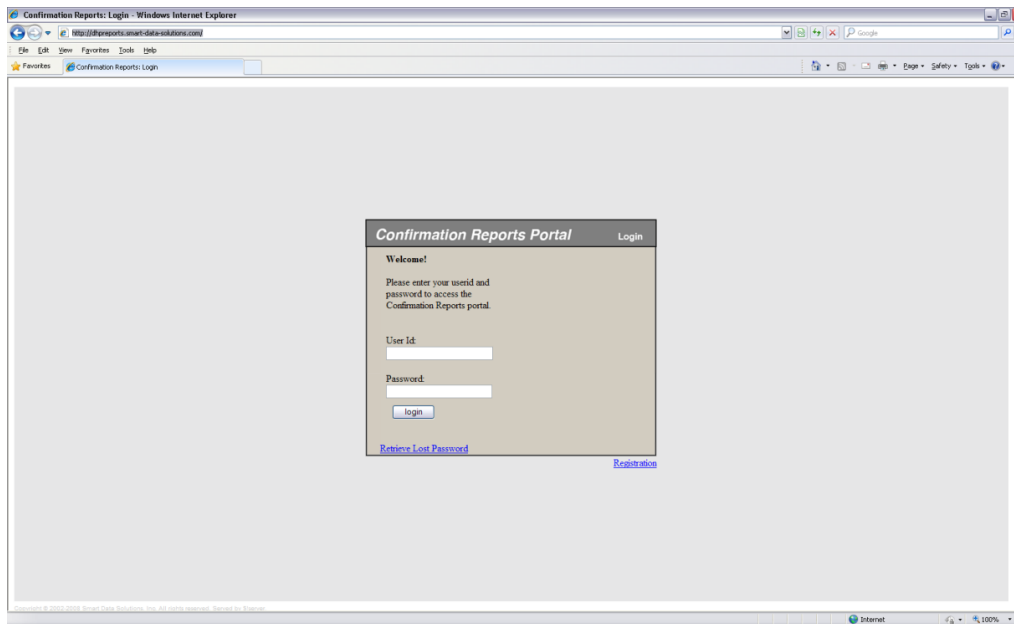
Confirmation Reports: Login - Windows Internet Explorer

http://dhpreports.smart-data-solutions.com/

Google

File Edit View Favorites Tools Help

Favorites

Confirmation Reports: Login

Page ▾ Safety ▾ Tools ▾

Confirmation Reports Portal

Login

Welcome!

Please enter your userid and password to access the Confirmation Reports portal.

User Id:

Password:

login

Retrieve Lost Password

Registration

Copyright © 2002-2008 Smart Data Solutions, Inc. All rights reserved. Served by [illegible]

Internet

100%